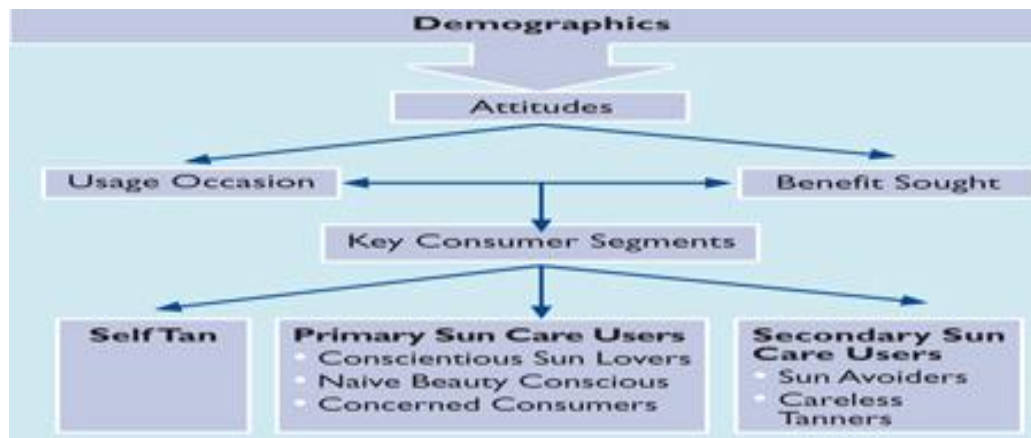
Demographics

Attitudes

Usage Occasion

Benefit Sought

Key Consumer Segments

Self Tan

Primary Sun Care Users
• Conscientious Sun Lovers
• Naive Beauty Conscious
• Concerned Consumers

Secondary Sun Care Users
• Sun Avoiders
• Careless Tanners